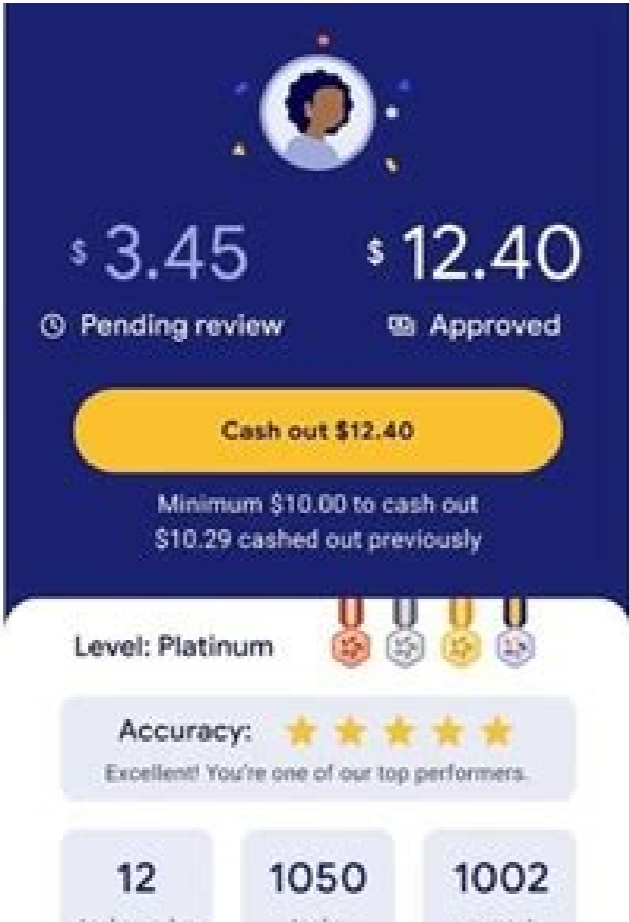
$ 3.45
Pending review

$ 12.40
Approved

Cash out $12.40

Minimum $10.00 to cash out
$10.29 cashed out previously

Level: Platinum

Accuracy:
Excellent! You're one of our top performers.

| 12 | 1050 | 1002 |
|---|---|---|
| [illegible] | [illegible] | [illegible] |